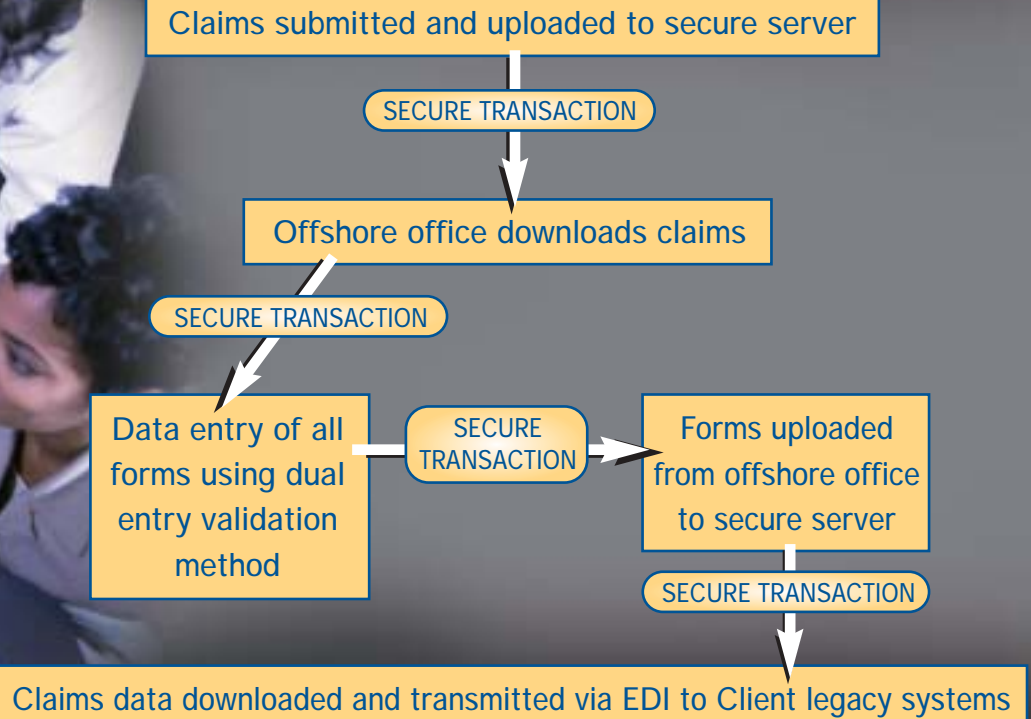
Claims submitted and uploaded to secure server

SECURE TRANSACTION

Offshore office downloads claims

SECURE TRANSACTION

Data entry of all forms using dual entry validation method

SECURE TRANSACTION

Forms uploaded from offshore office to secure server

SECURE TRANSACTION

Claims data downloaded and transmitted via EDI to Client legacy systems